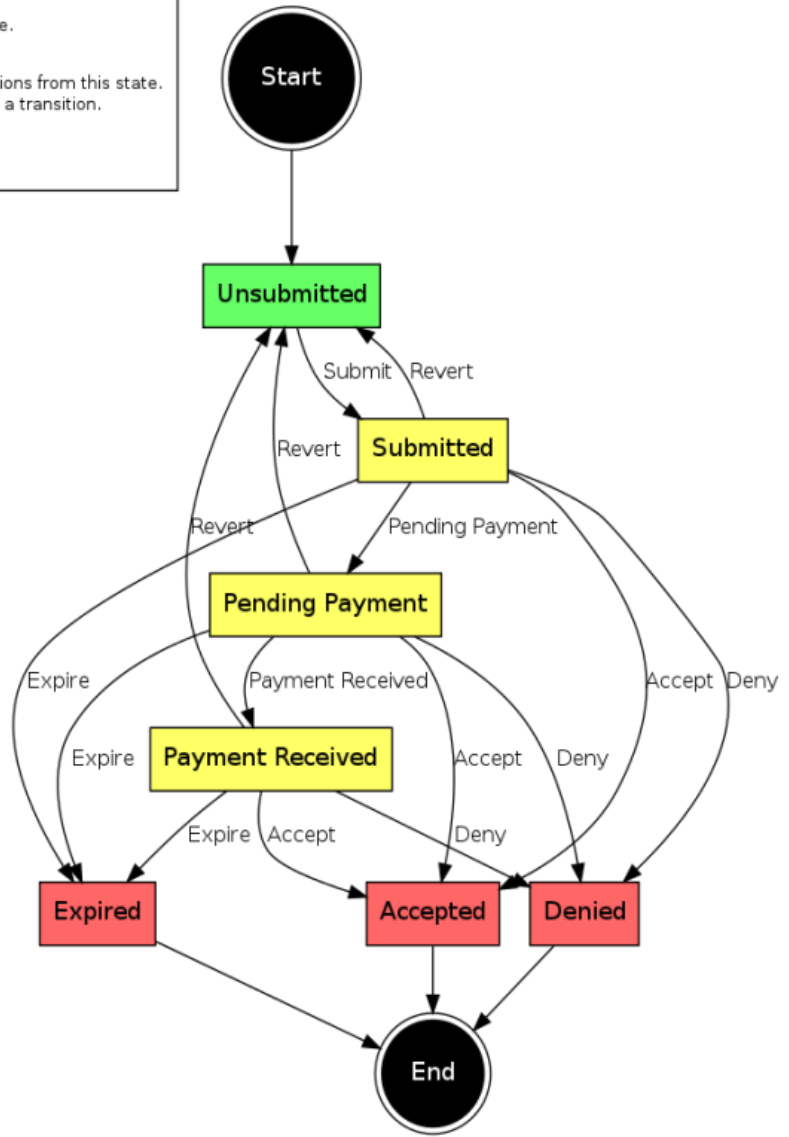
e.

ions from this state.
a transition.

Start

Unsubmitted

Submit

Revert

Revert

Submitted

Revert

Pending Payment

Pending Payment

Expire

Payment Received

Accept

Deny

Expire

Payment Received

Accept

Deny

Expire

Accept

Deny

Expired

Accepted

Denied

End